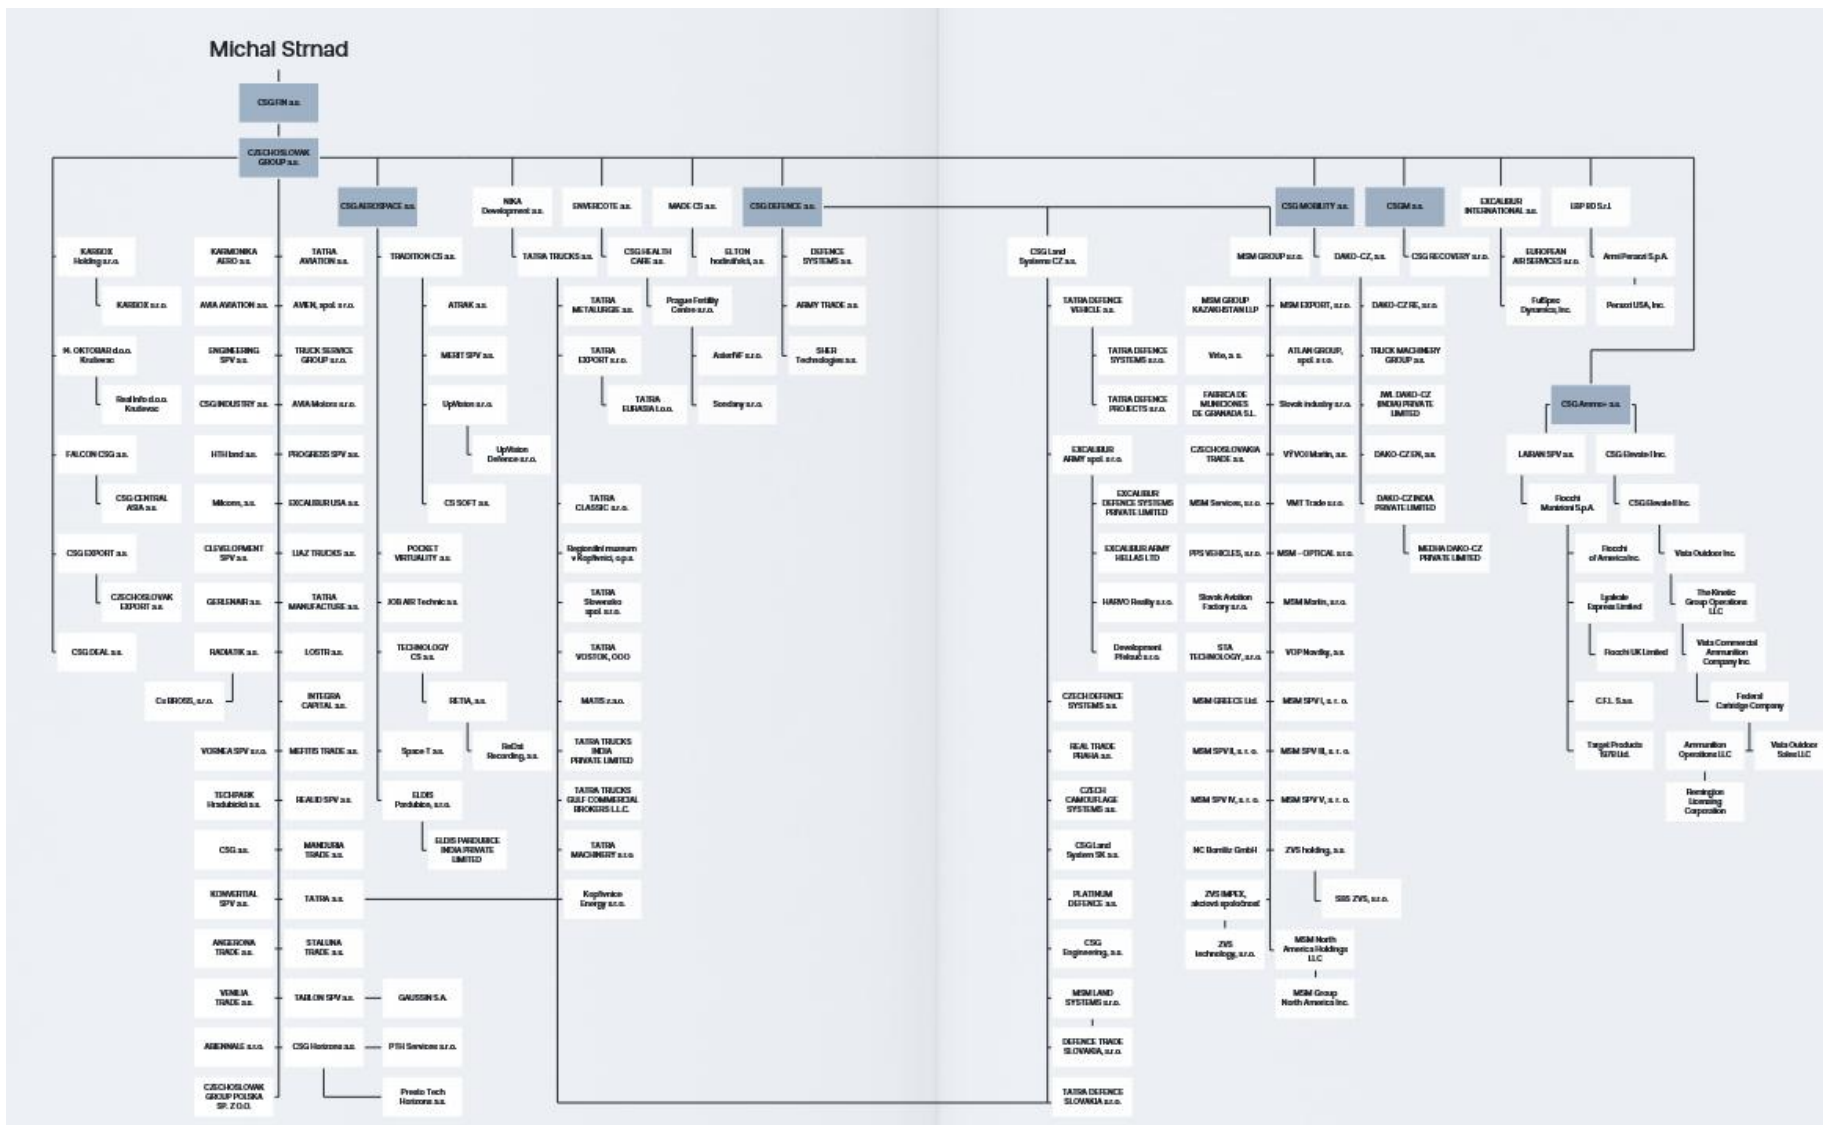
Michal Strnad

CSG FIN a.s.

CZECHOSLOVAK GROUP a.s.

CSG AEROSPACE a.s.

NIKA Development a.s.

SINVERCOTE a.s.

MADE CS a.s.

CSG DEFENCE a.s.

CSG MOBILITY a.s.

CSGM a.s.

EXCALIBUR INTERNATIONAL a.s.

ESP ED S.r.l.

KARBOX Holding s.r.o.

KARBOX s.r.o.

14. OKTOBAR d.o.o. Kruševac

Real Info d.o.o. Kruševac

FALCON CSG a.s.

CSG CENTRAL ASIA a.s.

CSG EXPORT a.s.

CZECHOSLOVAK EXPORT a.s.

CSG DEAL a.s.

Cz BROSS, s.r.o.

KARMONIKA AERO a.s.

AVIA AVIATION a.s.

ENGINEERING SPV a.s.

CSG INDUSTRY a.s.

HTH land a.s.

Mikom, a.s.

CS DEVELOPMENT SPV a.s.

GERLENAIR a.s.

RADIATIK a.s.

VORNEA SPV s.r.o.

TECHPARK Hradubická a.s.

CSG a.s.

KONVERTIAL SPV a.s.

ANGERONA TRADE a.s.

VENILIA TRADE a.s.

ABENNALE s.r.o.

CZECHOSLOVAK GROUP POLSKA SP. Z O.O.

TATRA AVIATION a.s.

AVIEN, spol. s r.o.

TRUCK SERVICE GROUP s.r.o.

AVIA Motors s.r.o.

PROGRESS SPV a.s.

EXCALIBUR USA a.s.

LIAZ TRUCKS a.s.

TATRA MANUFACTURE a.s.

LOSTR a.s.

INTEGRA CAPITAL a.s.

MEFITIS TRADE a.s.

REALID SPV a.s.

MANDURIA TRADE a.s.

TATRA a.s.

STALLINA TRADE a.s.

TAILON SPV a.s.

CSG Horizons a.s.

TRADITION CS a.s.

ATRAK a.s.

MERIT SPV a.s.

UpVision s.r.o.

UpVision Defence s.r.o.

CS SOFT a.s.

POCKET VIRTUALITY a.s.

JOB AIR Technic a.s.

TECHNOLOGY CS a.s.

RETIA, a.s.

ReDat Recording, a.s.

Space T a.s.

ELDIS Pardubice, s.r.o.

ELDIS PARDUBICE INDIA PRIVATE LIMITED

GAUSSIN S.A.

PTH Services s.r.o.

Presto Tech Horizons a.s.

TATRA TRUCKS a.s.

TATRA METALURGIE a.s.

TATRA EXPORT s.r.o.

TATRA EURASIA t.o.o.

TATRA CLASSIC s.r.o.

Regionální muzeum v Kopřivnici, o.p.s.

TATRA Slovensko spol. s.r.o.

TATRA VOSTOK, OOO

MATIS z.s.o.

TATRA TRUCKS INDIA PRIVATE LIMITED

TATRA TRUCKS GULF COMMERCIAL BROKERS L.L.C.

TATRA MACHINERY s.r.o.

Kopřivnice Energy s.r.o.

CSG HEALTH CARE a.s.

Prague Fertility Centre s.r.o.

AsterNF s.r.o.

Sondany s.r.o.

ELTON hodinářská, a.s.

DEFENCE SYSTEMS a.s.

ARMY TRADE a.s.

SHER Technologies a.s.

CSG Land Systems CZ a.s.

TATRA DEFENCE VEHICLE a.s.

TATRA DEFENCE SYSTEMS s.r.o.

TATRA DEFENCE PROJECTS s.r.o.

EXCALIBUR ARMY spol. s r.o.

EXCALIBUR DEFENCE SYSTEMS PRIVATE LIMITED

EXCALIBUR ARMY HELLAS LTD

HARVO Reality s.r.o.

Development Přelouč s.r.o.

CZECH DEFENCE SYSTEMS a.s.

REAL TRADE PRAHA a.s.

CZECH CAMOUFLAGE SYSTEMS a.s.

CSG Land System SK a.s.

PLATINUM DEFENCE a.s.

CSG Engineering, a.s.

MSM LAND SYSTEMS s.r.o.

DEFENCE TRADE SLOVAKIA, s.r.o.

TATRA DEFENCE SLOVAKIA s.r.o.

MSM GROUP s.r.o.

MSM GROUP KAZAKHSTAN LLP

Vitie, a. s.

FABRICA DE MUNICIONES DE GRANADA S.L.

CZECHOSLOVAKIA TRADE a.s.

MSM Services, s.r.o.

PPS VEHICLES, s.r.o.

Slovak Aviation Factory s.r.o.

STA TECHNOLOGY, s.r.o.

MSM GREECE Ltd.

MSM SPV II, s. r. o.

MSM SPV IV, s. r. o.

NC Bonitz GmbH

ZVS IMPEX, akciová spoločnosť

ZVS technology, s.r.o.

MSM EXPORT, s.r.o.

ATLAN GROUP, spol. s r.o.

Slovak industry s.r.o.

VÝVOJ Martin, a.s.

VMT Trade s.r.o.

MSM – OPTICAL s.r.o.

MSM Martin, s.r.o.

VOP Nováky, a.s.

MSM SPV I, s. r. o.

MSM SPV III, s. r. o.

MSM SPV V, s. r. o.

ZVS holding, a.s.

SBS ZVS, s.r.o.

MSM North America Holdings LLC

MSM Group North America Inc.

DAKO-CZ, a.s.

DAKO-CZ RE, s.r.o.

TRUCK MACHINERY GROUP a.s.

JWL DAKO-CZ (INDIA) PRIVATE LIMITED

DAKO-CZ SK, a.s.

DAKO-CZ INDIA PRIVATE LIMITED

MEDHA DAKO-CZ PRIVATE LIMITED

CSG RECOVERY s.r.o.

EUROPEAN AIR SERVICES s.r.o.

FullSpec Dynamics, Inc.

Armi Perazzi S.p.A.

Perazzi USA, Inc.

CSG Ammo+ a.s.

LARIAN SPV a.s.

CSG Elevate I Inc.

Fiocchi Munizioni S.p.A.

CSG Elevate II Inc.

Fiocchi of America Inc.

Vista Outdoor Inc.

Lyalvale Express Limited

The Kinetic Group Operations LLC

Fiocchi UK Limited

Vista Commercial Ammunition Company Inc.

C.F.L. S.a.s.

Federal Cartridge Company

Target Products (UK) Ltd.

Ammunition Operations LLC

Vista Outdoor Sales LLC

Remington Licensing Corporation